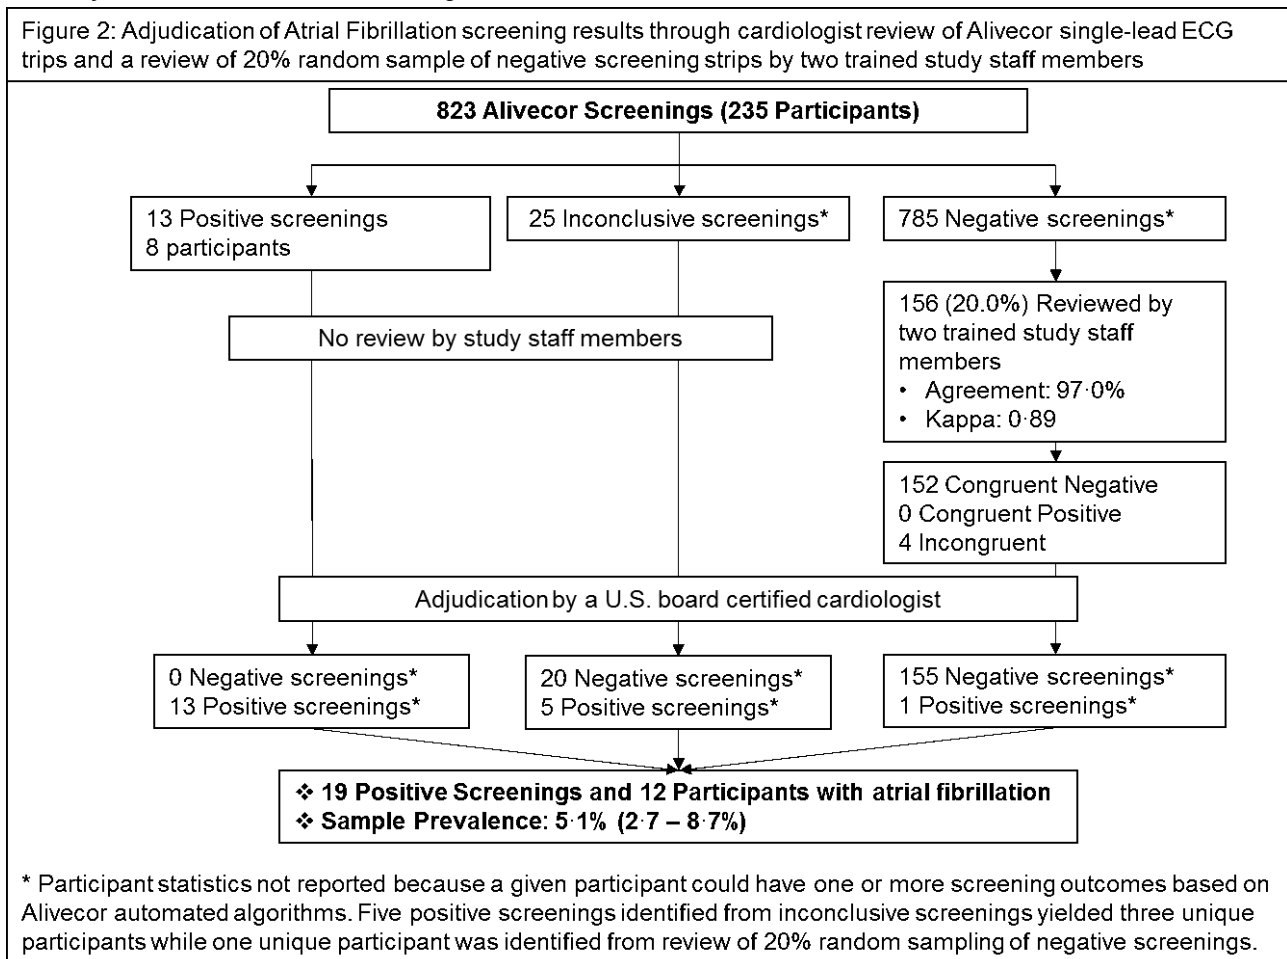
Figure 2: Adjudication of Atrial Fibrillation screening results through cardiologist review of Alivecor single-lead ECG trips and a review of 20% random sample of negative screening strips by two trained study staff members

823 Alivecor Screenings (235 Participants)

13 Positive screenings
8 participants

25 Inconclusive screenings*

785 Negative screenings*

No review by study staff members

156 (20.0%) Reviewed by two trained study staff members
• Agreement: 97·0%
• Kappa: 0·89

152 Congruent Negative
0 Congruent Positive
4 Incongruent

Adjudication by a U.S. board certified cardiologist

0 Negative screenings*
13 Positive screenings*

20 Negative screenings*
5 Positive screenings*

155 Negative screenings*
1 Positive screenings*

❖ 19 Positive Screenings and 12 Participants with atrial fibrillation
❖ Sample Prevalence: 5·1% (2·7 – 8·7%)

* Participant statistics not reported because a given participant could have one or more screening outcomes based on Alivecor automated algorithms. Five positive screenings identified from inconclusive screenings yielded three unique participants while one unique participant was identified from review of 20% random sampling of negative screenings.